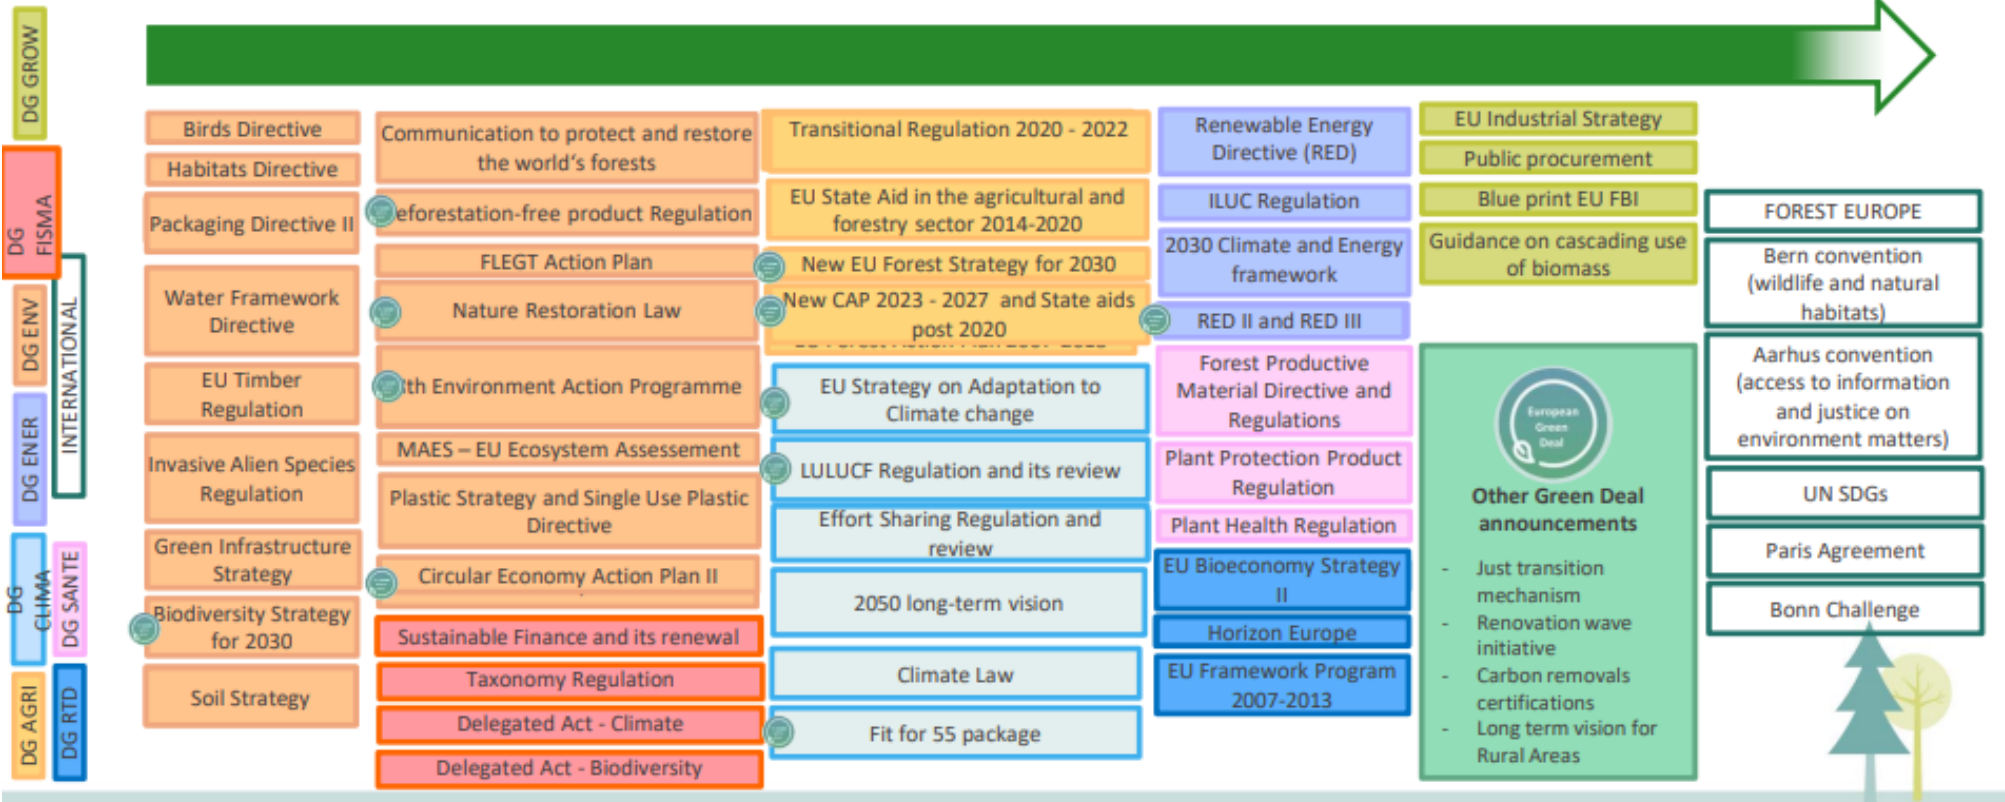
DG GROW
DG FISMA
DG ENV
DG ENER
DG CLIMA
DG AGRI
INTERNATIONAL
DG SANTE
DG RTD

Birds Directive
Habitats Directive
Packaging Directive II
Water Framework Directive
EU Timber Regulation
Invasive Alien Species Regulation
Green Infrastructure Strategy
Biodiversity Strategy for 2030
Soil Strategy

Communication to protect and restore the world's forests
eforestation-free product Regulation
FLEGT Action Plan
Nature Restoration Law
th Environment Action Programme
MAES – EU Ecosystem Assessement
Plastic Strategy and Single Use Plastic Directive
Circular Economy Action Plan II
Sustainable Finance and its renewal
Taxonomy Regulation
Delegated Act - Climate
Delegated Act - Biodiversity

Transitional Regulation 2020 - 2022
EU State Aid in the agricultural and forestry sector 2014-2020
New EU Forest Strategy for 2030
New CAP 2023 - 2027 and State aids post 2020
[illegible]
EU Strategy on Adaptation to Climate change
LULUCF Regulation and its review
Effort Sharing Regulation and review
2050 long-term vision
Climate Law
Fit for 55 package

Renewable Energy Directive (RED)
ILUC Regulation
2030 Climate and Energy framework
RED II and RED III
Forest Productive Material Directive and Regulations
Plant Protection Product Regulation
Plant Health Regulation
EU Bioeconomy Strategy II
Horizon Europe
EU Framework Program 2007-2013

EU Industrial Strategy
Public procurement
Blue print EU FBI
Guidance on cascading use of biomass
European Green Deal
Other Green Deal announcements
- Just transition mechanism
- Renovation wave initiative
- Carbon removals certifications
- Long term vision for Rural Areas

FOREST EUROPE
Bern convention (wildlife and natural habitats)
Aarhus convention (access to information and justice on environment matters)
UN SDGs
Paris Agreement
Bonn Challenge